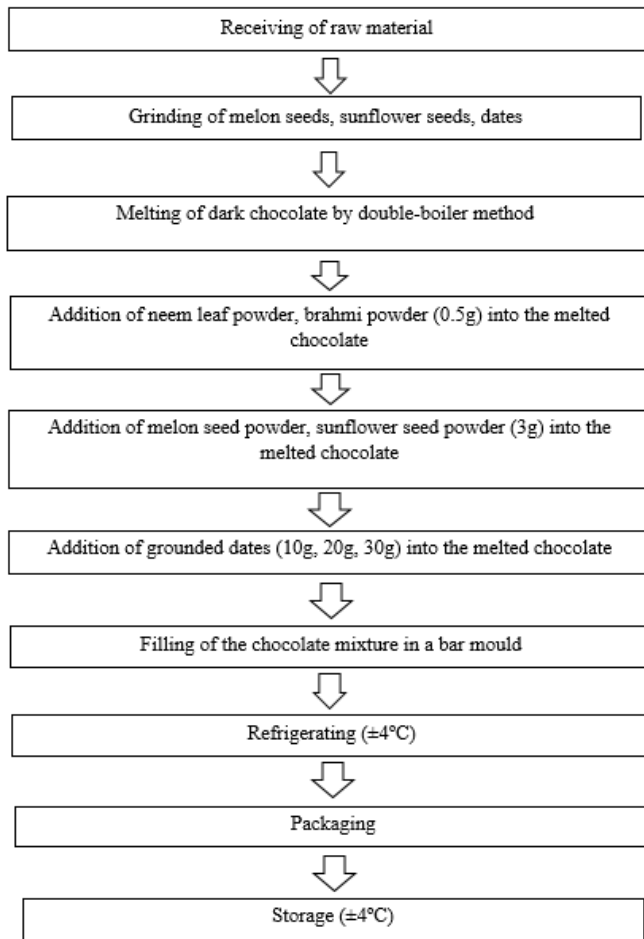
Receiving of raw material

Grinding of melon seeds, sunflower seeds, dates

Melting of dark chocolate by double-boiler method

Addition of neem leaf powder, brahmi powder (0.5g) into the melted chocolate

Addition of melon seed powder, sunflower seed powder (3g) into the melted chocolate

Addition of grounded dates (10g, 20g, 30g) into the melted chocolate

Filling of the chocolate mixture in a bar mould

Refrigerating (±4°C)

Packaging

Storage (±4°C)